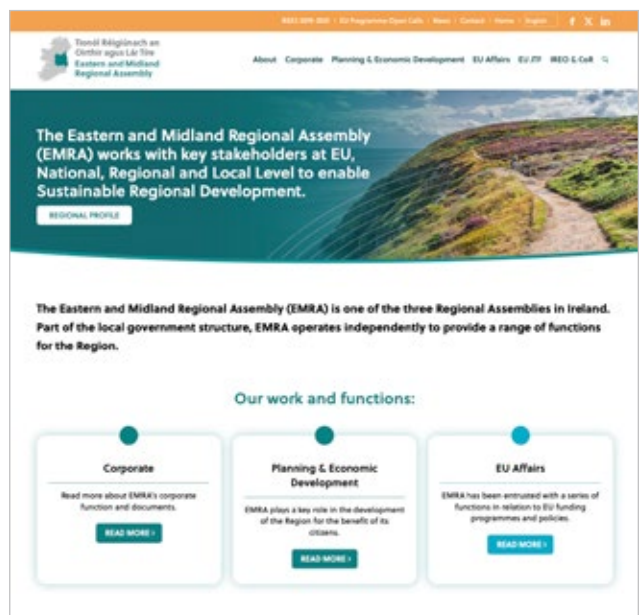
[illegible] | EU Programme Open Calls | News | Contact | Home | English

Tionól Réigiúnach an Oirthir agus Lár Tíre
Eastern and Midland Regional Assembly

About Corporate Planning & Economic Development EU Affairs EU JTF IREO & CoR

The Eastern and Midland Regional Assembly (EMRA) works with key stakeholders at EU, National, Regional and Local Level to enable Sustainable Regional Development.

REGIONAL PROFILE

The Eastern and Midland Regional Assembly (EMRA) is one of the three Regional Assemblies in Ireland. Part of the local government structure, EMRA operates independently to provide a range of functions for the Region.

Our work and functions:

Corporate

Read more about EMRA's corporate function and documents.

READ MORE ›

Planning & Economic Development

EMRA plays a key role in the development of the Region for the benefit of its citizens.

READ MORE ›

EU Affairs

EMRA has been entrusted with a series of functions in relation to EU funding programmes and policies.

READ MORE ›